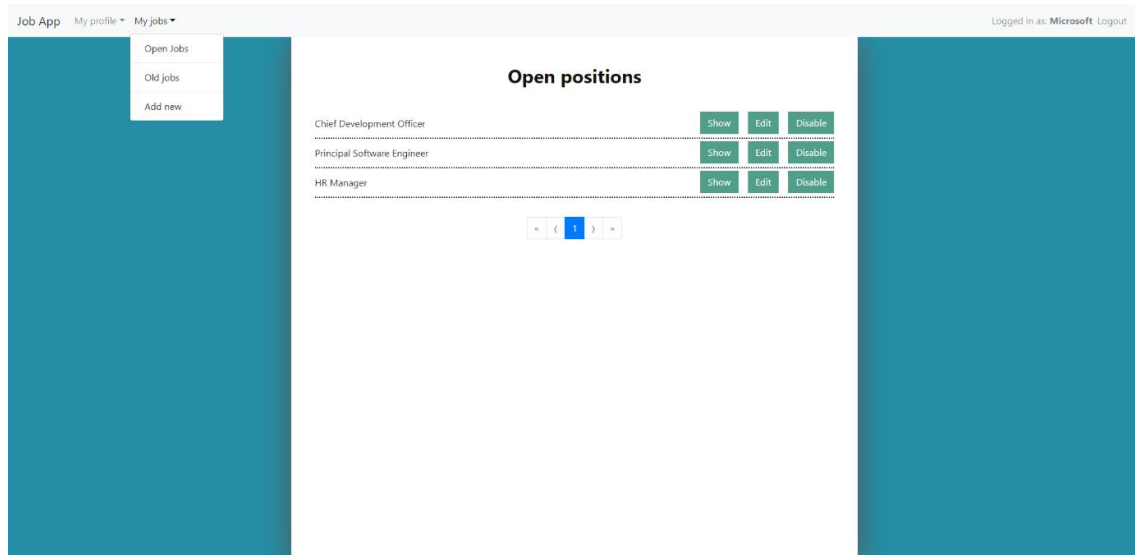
Job App My profile ▾ My jobs ▾

Logged in as: **Microsoft** Logout

Open Jobs
Old jobs
Add new

# Open positions

Chief Development Officer Show Edit Disable
Principal Software Engineer Show Edit Disable
HR Manager Show Edit Disable

« ‹ 1 › »